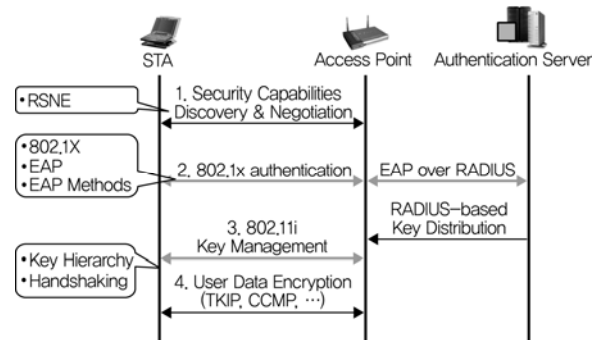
STA

Access Point

Authentication Server

•RSNE

1. Security Capabilities Discovery & Negotiation

•802.1X
•EAP
•EAP Methods

2. 802.1x authentication

EAP over RADIUS

RADIUS-based Key Distribution

3. 802.11i Key Management

•Key Hierarchy
•Handshaking

4. User Data Encryption (TKIP, CCMP, …)